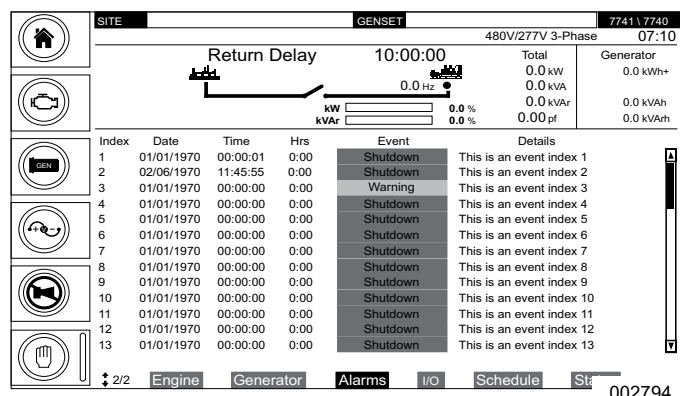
SITE GENSET 7741 \ 7740
480V/277V 3-Phase 07:10

Return Delay 10:00:00
0.0 Hz
kW 0.0 %
kVAr 0.0 %

| Total | Generator |
|---|---|
| 0.0 kW | 0.0 kWh+ |
| 0.0 kVA | |
| 0.0 kVAr | 0.0 kVAh |
| 0.00 pf | 0.0 kVArh |

GEN

| Index | Date | Time | Hrs | Event | Details |
|---|---|---|---|---|---|
| 1 | 01/01/1970 | 00:00:01 | 0:00 | Shutdown | This is an event index 1 |
| 2 | 02/06/1970 | 11:45:55 | 0:00 | Shutdown | This is an event index 2 |
| 3 | 01/01/1970 | 00:00:00 | 0:00 | Warning | This is an event index 3 |
| 4 | 01/01/1970 | 00:00:00 | 0:00 | Shutdown | This is an event index 4 |
| 5 | 01/01/1970 | 00:00:00 | 0:00 | Shutdown | This is an event index 5 |
| 6 | 01/01/1970 | 00:00:00 | 0:00 | Shutdown | This is an event index 6 |
| 7 | 01/01/1970 | 00:00:00 | 0:00 | Shutdown | This is an event index 7 |
| 8 | 01/01/1970 | 00:00:00 | 0:00 | Shutdown | This is an event index 8 |
| 9 | 01/01/1970 | 00:00:00 | 0:00 | Shutdown | This is an event index 9 |
| 10 | 01/01/1970 | 00:00:00 | 0:00 | Shutdown | This is an event index 10 |
| 11 | 01/01/1970 | 00:00:00 | 0:00 | Shutdown | This is an event index 11 |
| 12 | 01/01/1970 | 00:00:00 | 0:00 | Shutdown | This is an event index 12 |
| 13 | 01/01/1970 | 00:00:00 | 0:00 | Shutdown | This is an event index 13 |

2/2 Engine Generator Alarms I/O Schedule Sta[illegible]
002794